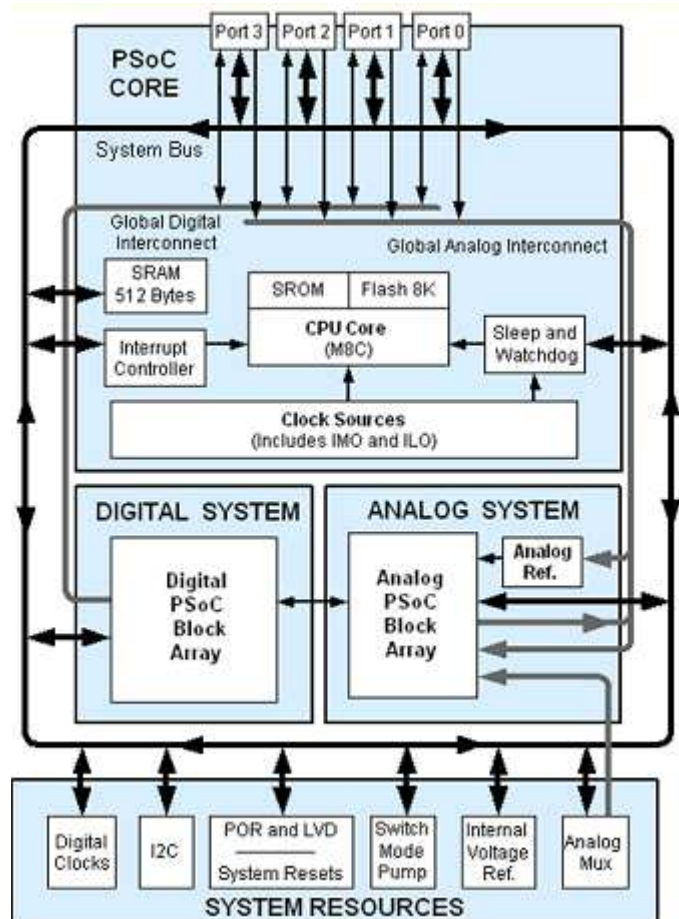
Port 3
Port 2
Port 1
Port 0

PSoC CORE

System Bus

Global Digital Interconnect

Global Analog Interconnect

SRAM 512 Bytes

SROM
Flash 8K

CPU Core (M8C)

Interrupt Controller

Sleep and Watchdog

Clock Sources (Includes IMO and ILO)

DIGITAL SYSTEM

Digital PSoC Block Array

ANALOG SYSTEM

Analog Ref.

Analog PSoC Block Array

Digital Clocks

I2C

POR and LVD

System Resets

Switch Mode Pump

Internal Voltage Ref.

Analog Mux

SYSTEM RESOURCES